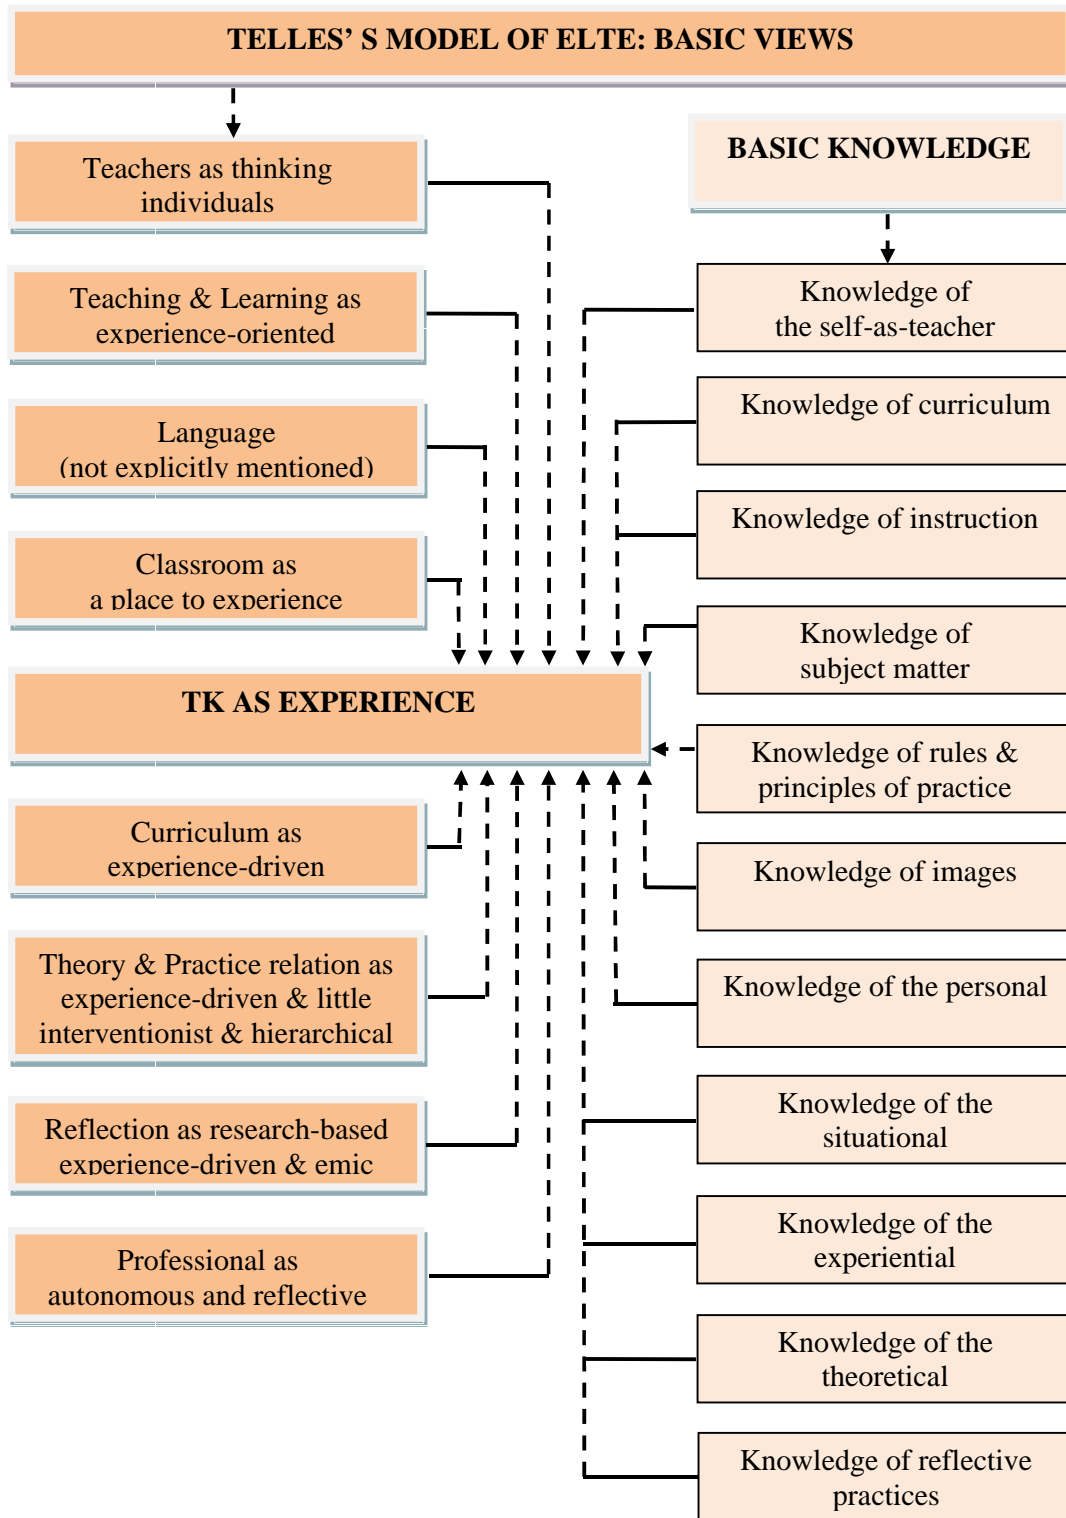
TELLES' S MODEL OF ELTE: BASIC VIEWS

Teachers as thinking individuals

Teaching & Learning as experience-oriented

Language (not explicitly mentioned)

Classroom as a place to experience

TK AS EXPERIENCE

Curriculum as experience-driven

Theory & Practice relation as experience-driven & little interventionist & hierarchical

Reflection as research-based experience-driven & emic

Professional as autonomous and reflective

BASIC KNOWLEDGE

Knowledge of the self-as-teacher

Knowledge of curriculum

Knowledge of instruction

Knowledge of subject matter

Knowledge of rules & principles of practice

Knowledge of images

Knowledge of the personal

Knowledge of the situational

Knowledge of the experiential

Knowledge of the theoretical

Knowledge of reflective practices